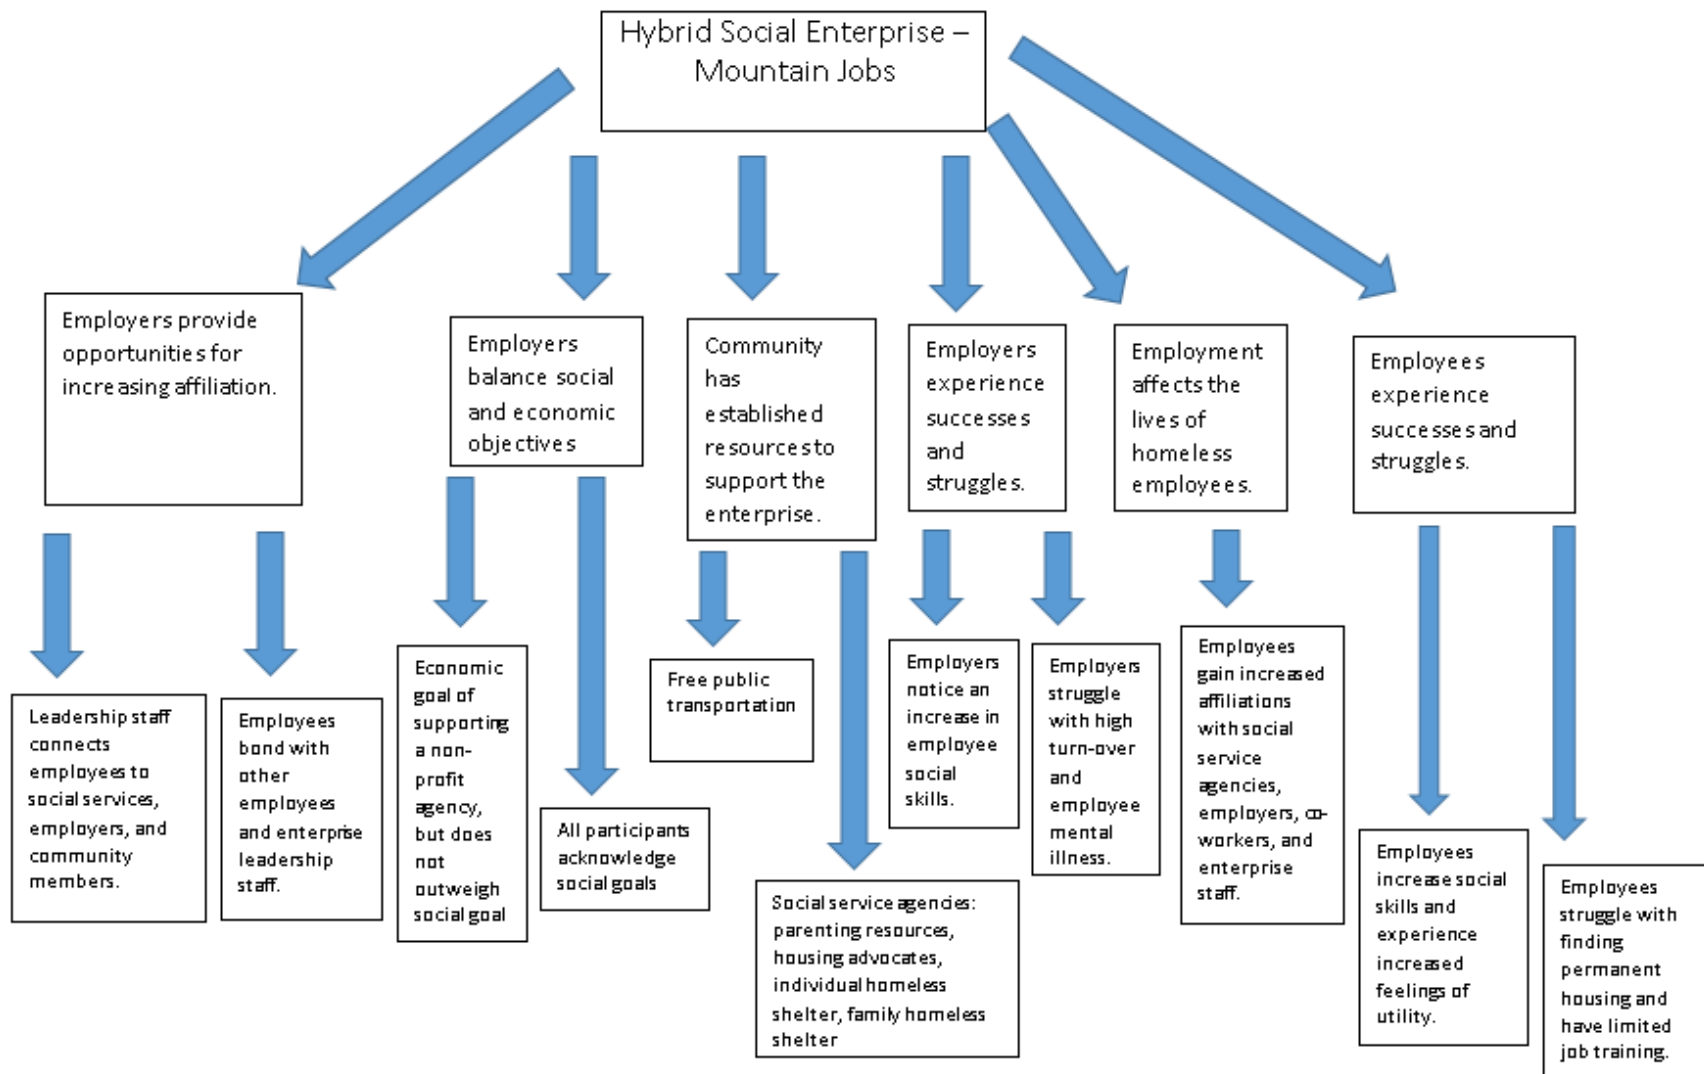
Hybrid Social Enterprise – Mountain Jobs

Employers provide opportunities for increasing affiliation.

Leadership staff connects employees to social services, employers, and community members.

Employees bond with other employees and enterprise leadership staff.

Employers balance social and economic objectives

Economic goal of supporting a non-profit agency, but does not outweigh social goal

All participants acknowledge social goals

Community has established resources to support the enterprise.

Free public transportation

Social service agencies: parenting resources, housing advocates, individual homeless shelter, family homeless shelter

Employers experience successes and struggles.

Employers notice an increase in employee social skills.

Employers struggle with high turn-over and employee mental illness.

Employment affects the lives of homeless employees.

Employees gain increased affiliations with social service agencies, employers, co-workers, and enterprise staff.

Employees experience successes and struggles.

Employees increase social skills and experience increased feelings of utility.

Employees struggle with finding permanent housing and have limited job training.